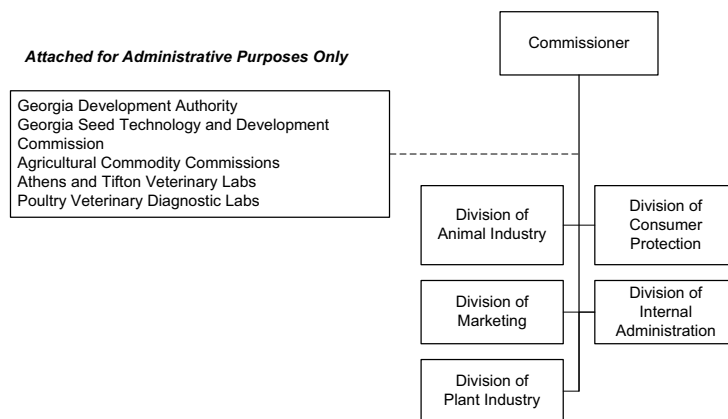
Attached for Administrative Purposes Only

Commissioner

Georgia Development Authority
Georgia Seed Technology and Development Commission
Agricultural Commodity Commissions
Athens and Tifton Veterinary Labs
Poultry Veterinary Diagnostic Labs

Division of Animal Industry

Division of Consumer Protection

Division of Marketing

Division of Internal Administration

Division of Plant Industry